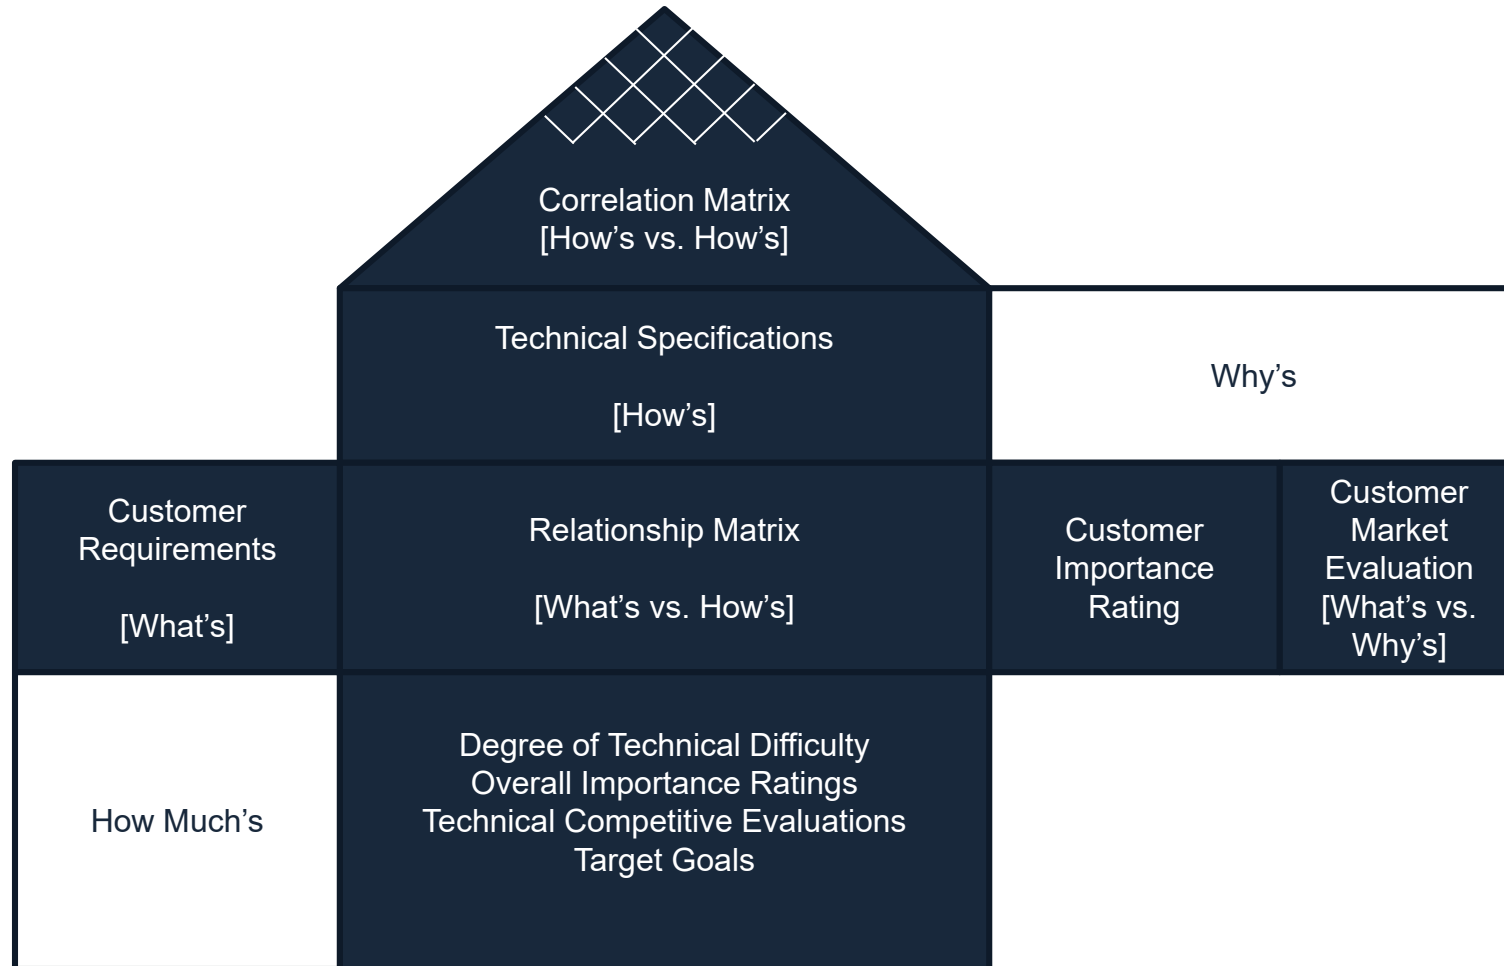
Correlation Matrix
[How’s vs. How’s]

Technical Specifications

[How’s]

Why’s

Customer Requirements

[What’s]

Relationship Matrix

[What’s vs. How’s]

Customer Importance Rating

Customer Market Evaluation [What’s vs. Why’s]

How Much’s

Degree of Technical Difficulty
Overall Importance Ratings
Technical Competitive Evaluations
Target Goals